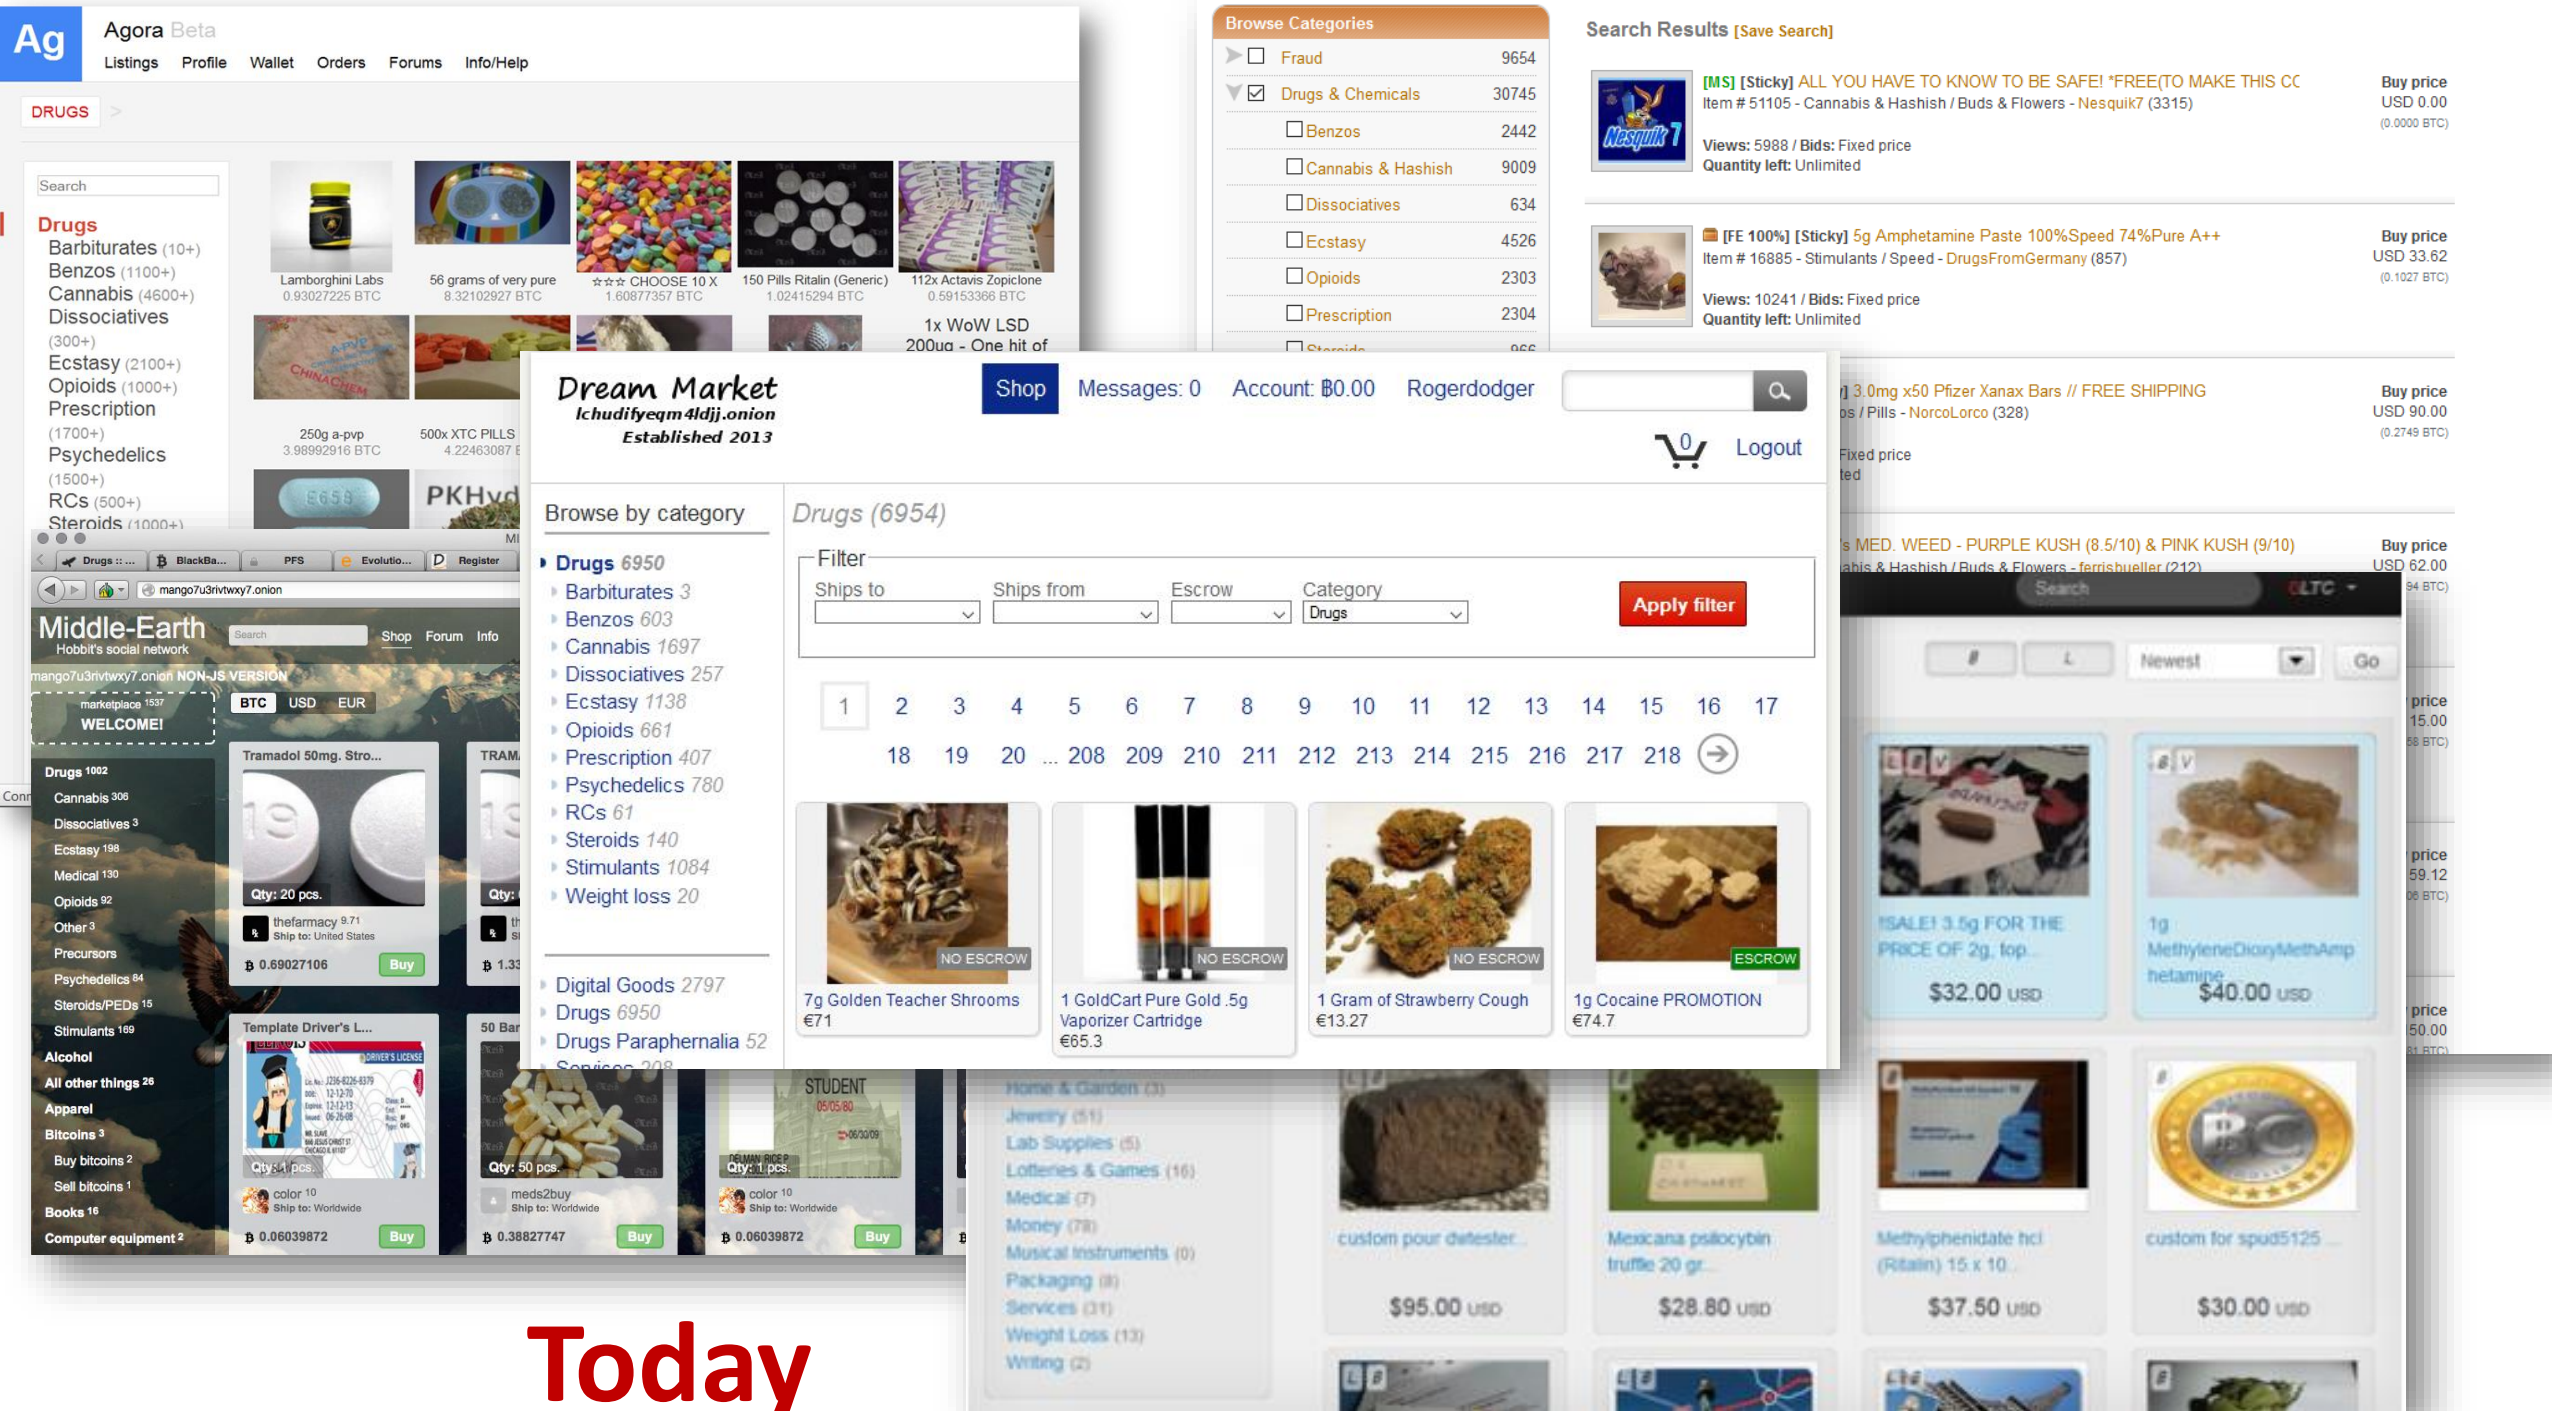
Ag Agora Beta
Listings Profile Wallet Orders Forums Info/Help
DRUGS
Search
Drugs
Barbiturates (10+)
Benzos (1100+)
Cannabis (4600+)
Dissociatives (300+)
Ecstasy (2100+)
Opioids (1000+)
Prescription (1700+)
Psychedelics (1500+)
RCs (500+)
Steroids (1000+)

Lamborghini Labs 0.93027225 BTC
56 grams of very pure 8.32102927 BTC
CHOOSE 10 X 1.60877357 BTC
150 Pills Ritalin (Generic) 1.02415294 BTC
112x Actavis Zopiclone 0.59153366 BTC
250g a-pvp 3.98992916 BTC
500x XTC PILLS 4.22463087 B
1x WoW LSD 200ug - One hit of

Browse Categories
Fraud 9654
Drugs & Chemicals 30745
Benzos 2442
Cannabis & Hashish 9009
Dissociatives 634
Ecstasy 4526
Opioids 2303
Prescription 2304

Search Results [Save Search]
[MS] [Sticky] ALL YOU HAVE TO KNOW TO BE SAFE! *FREE(TO MAKE THIS CC
Item # 51105 - Cannabis & Hashish / Buds & Flowers - Nesquik7 (3315)
Views: 5988 / Bids: Fixed price
Quantity left: Unlimited
Buy price USD 0.00 (0.0000 BTC)
[FE 100%] [Sticky] 5g Amphetamine Paste 100%Speed 74%Pure A++
Item # 16885 - Stimulants / Speed - DrugsFromGermany (857)
Views: 10241 / Bids: Fixed price
Quantity left: Unlimited
Buy price USD 33.62 (0.1027 BTC)
3.0mg x50 Pfizer Xanax Bars // FREE SHIPPING
/ Pills - NorcoLorco (328)
Fixed price
Buy price USD 90.00 (0.2749 BTC)
MED. WEED - PURPLE KUSH (8.5/10) & PINK KUSH (9/10)
Buy price USD 62.00

Dream Market
lchudifyeqm4ldjj.onion
Established 2013
Shop Messages: 0 Account: Ƀ0.00 Rogerdodger
0 Logout
Browse by category
Drugs 6950
Barbiturates 3
Benzos 603
Cannabis 1697
Dissociatives 257
Ecstasy 1138
Opioids 661
Prescription 407
Psychedelics 780
RCs 61
Steroids 140
Stimulants 1084
Weight loss 20
Digital Goods 2797
Drugs 6950
Drugs Paraphernalia 52
Drugs (6954)
Filter
Ships to Ships from Escrow Category
Drugs
Apply filter
1 2 3 4 5 6 7 8 9 10 11 12 13 14 15 16 17
18 19 20 ... 208 209 210 211 212 213 214 215 216 217 218
NO ESCROW 7g Golden Teacher Shrooms €71
NO ESCROW 1 GoldCart Pure Gold .5g Vaporizer Cartridge €65.3
NO ESCROW 1 Gram of Strawberry Cough €13.27
ESCROW 1g Cocaine PROMOTION €74.7

Middle-Earth
Hobbit's social network
mango7u3rivtwxy7.onion NON-JS VERSION
Shop Forum Info
marketplace 1537 WELCOME!
BTC USD EUR
Drugs 1002
Cannabis 306
Dissociatives 3
Ecstasy 198
Medical 130
Opioids 92
Other 3
Precursors
Psychedelics 64
Steroids/PEDs 15
Stimulants 169
Alcohol
All other things 26
Apparel
Bitcoins 3
Buy bitcoins 2
Sell bitcoins 1
Books 16
Computer equipment 2
Tramadol 50mg. Stro...
Qty: 20 pcs.
thefarmacy 9.71 Ship to: United States
Ƀ 0.69027106 Buy
Template Driver's L...
Qty: 1 pcs.
color 10 Ship to: Worldwide
Ƀ 0.06039872 Buy
50 Bar
Qty: 50 pcs.
meds2buy Ship to: Worldwide
Ƀ 0.38827747 Buy
Qty: 1 pcs.
color 10 Ship to: Worldwide
Ƀ 0.06039872 Buy

Newest Go
!SALE! 3.5g FOR THE PRICE OF 2g, top $32.00 USD
1g MethyleneDioxyMethAmphetamine $40.00 USD
custom pour detester $95.00 USD
Mexicana psilocybin truffle 20 gr $28.80 USD
Methylphenidate hcl (Ritalin) 15 x 10 $37.50 USD
custom for spud5125 $30.00 USD
Home & Garden (3)
Jewelry (51)
Lab Supplies (5)
Lotteries & Games (16)
Medical (7)
Money (78)
Musical Instruments (0)
Packaging (8)
Services (31)
Weight Loss (13)
Writing (2)

Today